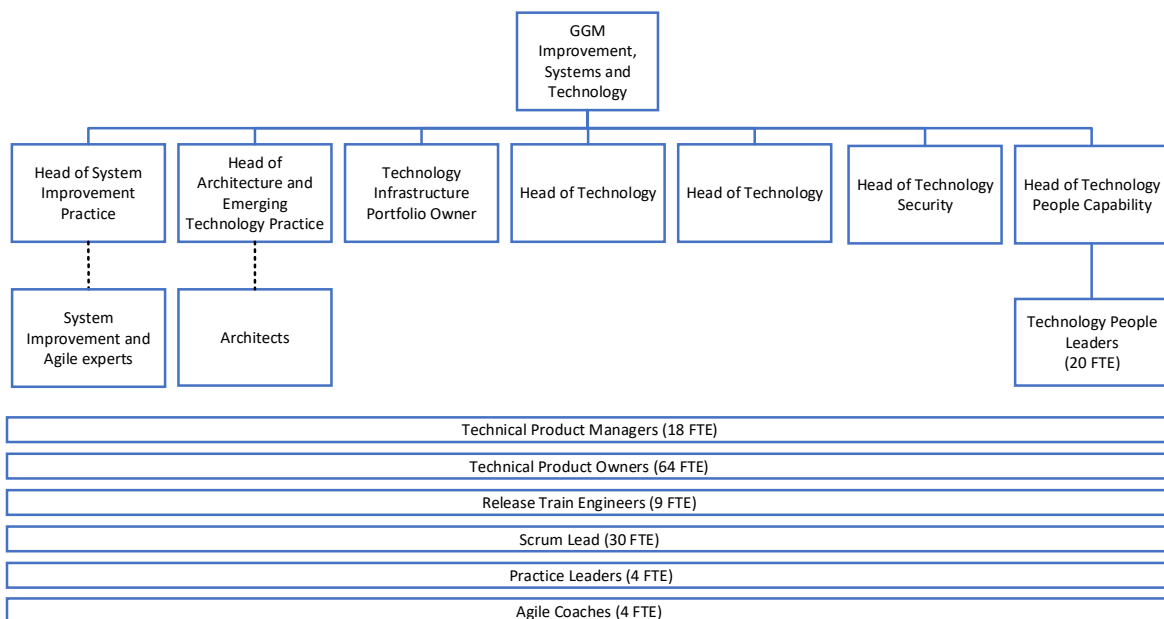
GGM Improvement, Systems and Technology

Head of System Improvement Practice

Head of Architecture and Emerging Technology Practice

Technology Infrastructure Portfolio Owner

Head of Technology

Head of Technology

Head of Technology Security

Head of Technology People Capability

System Improvement and Agile experts

Architects

Technology People Leaders (20 FTE)

Technical Product Managers (18 FTE)

Technical Product Owners (64 FTE)

Release Train Engineers (9 FTE)

Scrum Lead (30 FTE)

Practice Leaders (4 FTE)

Agile Coaches (4 FTE)